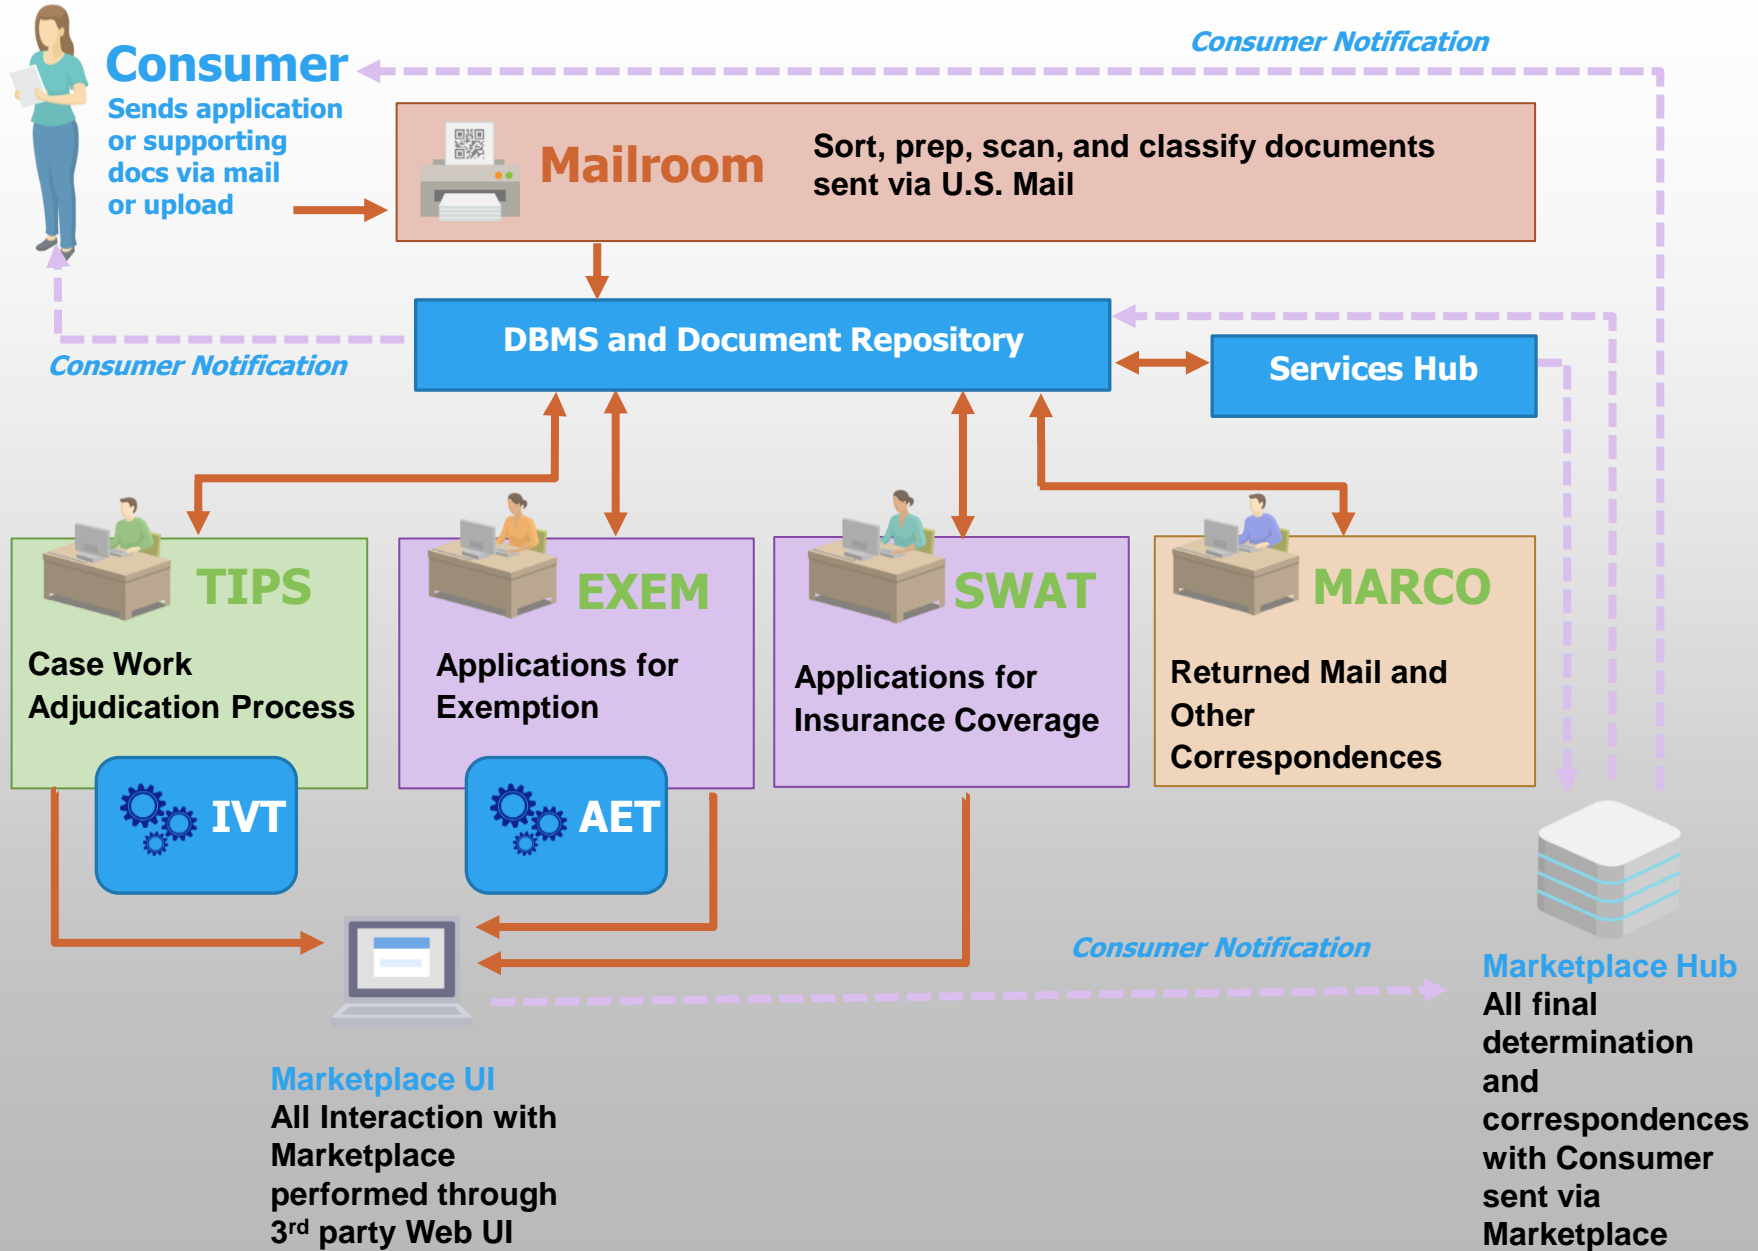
Consumer
Sends application or supporting docs via mail or upload

Consumer Notification

Mailroom

Sort, prep, scan, and classify documents sent via U.S. Mail

DBMS and Document Repository

Services Hub

Consumer Notification

TIPS
Case Work Adjudication Process

IVT

EXEM
Applications for Exemption

AET

SWAT
Applications for Insurance Coverage

MARCO
Returned Mail and Other Correspondences

Consumer Notification

Marketplace UI
All Interaction with Marketplace performed through 3$^{rd}$ party Web UI

Marketplace Hub
All final determination and correspondences with Consumer sent via Marketplace